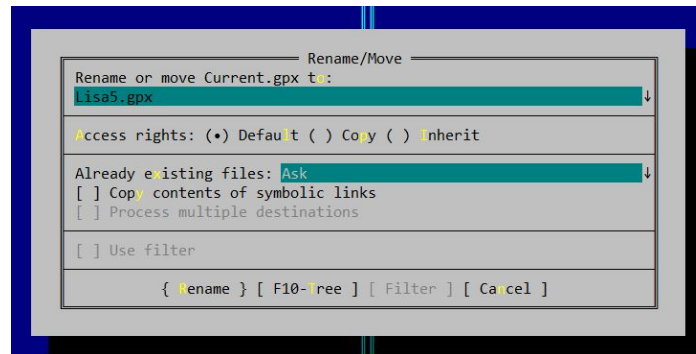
Rename/Move

Rename or move Current.gpx to:
Lisa5.gpx ↓

Access rights: (•) Default ( ) Copy ( ) Inherit

Already existing files: Ask ↓
[ ] Copy contents of symbolic links
[ ] Process multiple destinations

[ ] Use filter

{ Rename } [ F10-Tree ] [ Filter ] [ Cancel ]